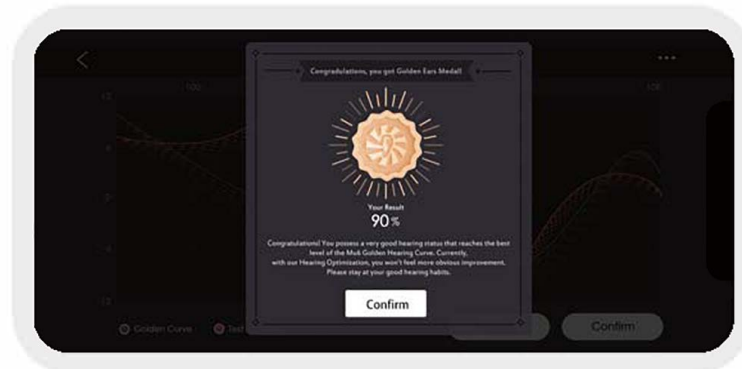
Congratulations, you got Golden Ears Medal!

Your Result
90%

Congratulations! You possess a very good hearing status that reaches the best level of the Mu6 Golden Hearing Curve. Currently, with our Hearing Optimization, you won't feel more obvious improvement. Please stay at your good hearing habits.

Confirm

12
100
100
6
0
-6
-12
Golden Curve
Test
Confirm